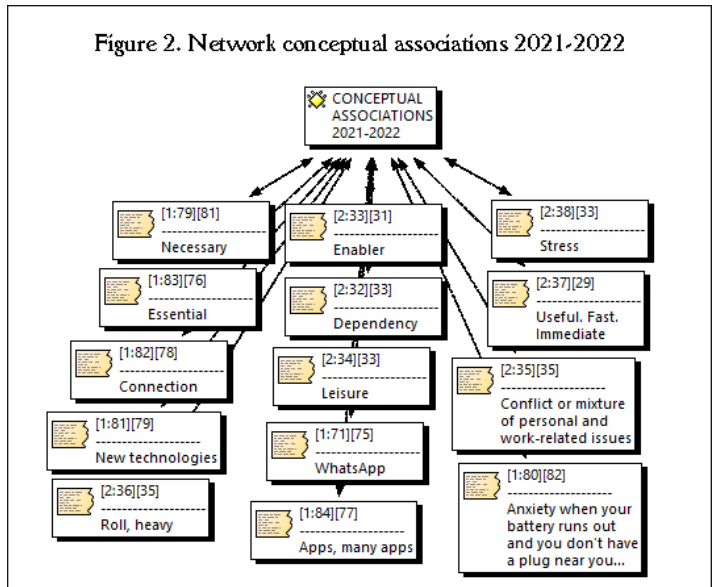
Figure 2. Network conceptual associations 2021-2022

CONCEPTUAL ASSOCIATIONS 2021-2022

[1:79][81]
Necessary

[2:33][31]
Enabler

[2:38][33]
Stress

[1:83][76]
Essential

[2:32][33]
Dependency

[2:37][29]
Useful. Fast. Immediate

[1:82][78]
Connection

[2:34][33]
Leisure

[2:35][35]
Conflict or mixture of personal and work-related issues

[1:81][79]
New technologies

[1:71][75]
WhatsApp

[2:36][35]
Roll, heavy

[1:84][77]
Apps, many apps

[1:80][82]
Anxiety when your battery runs out and you don't have a plug near you...